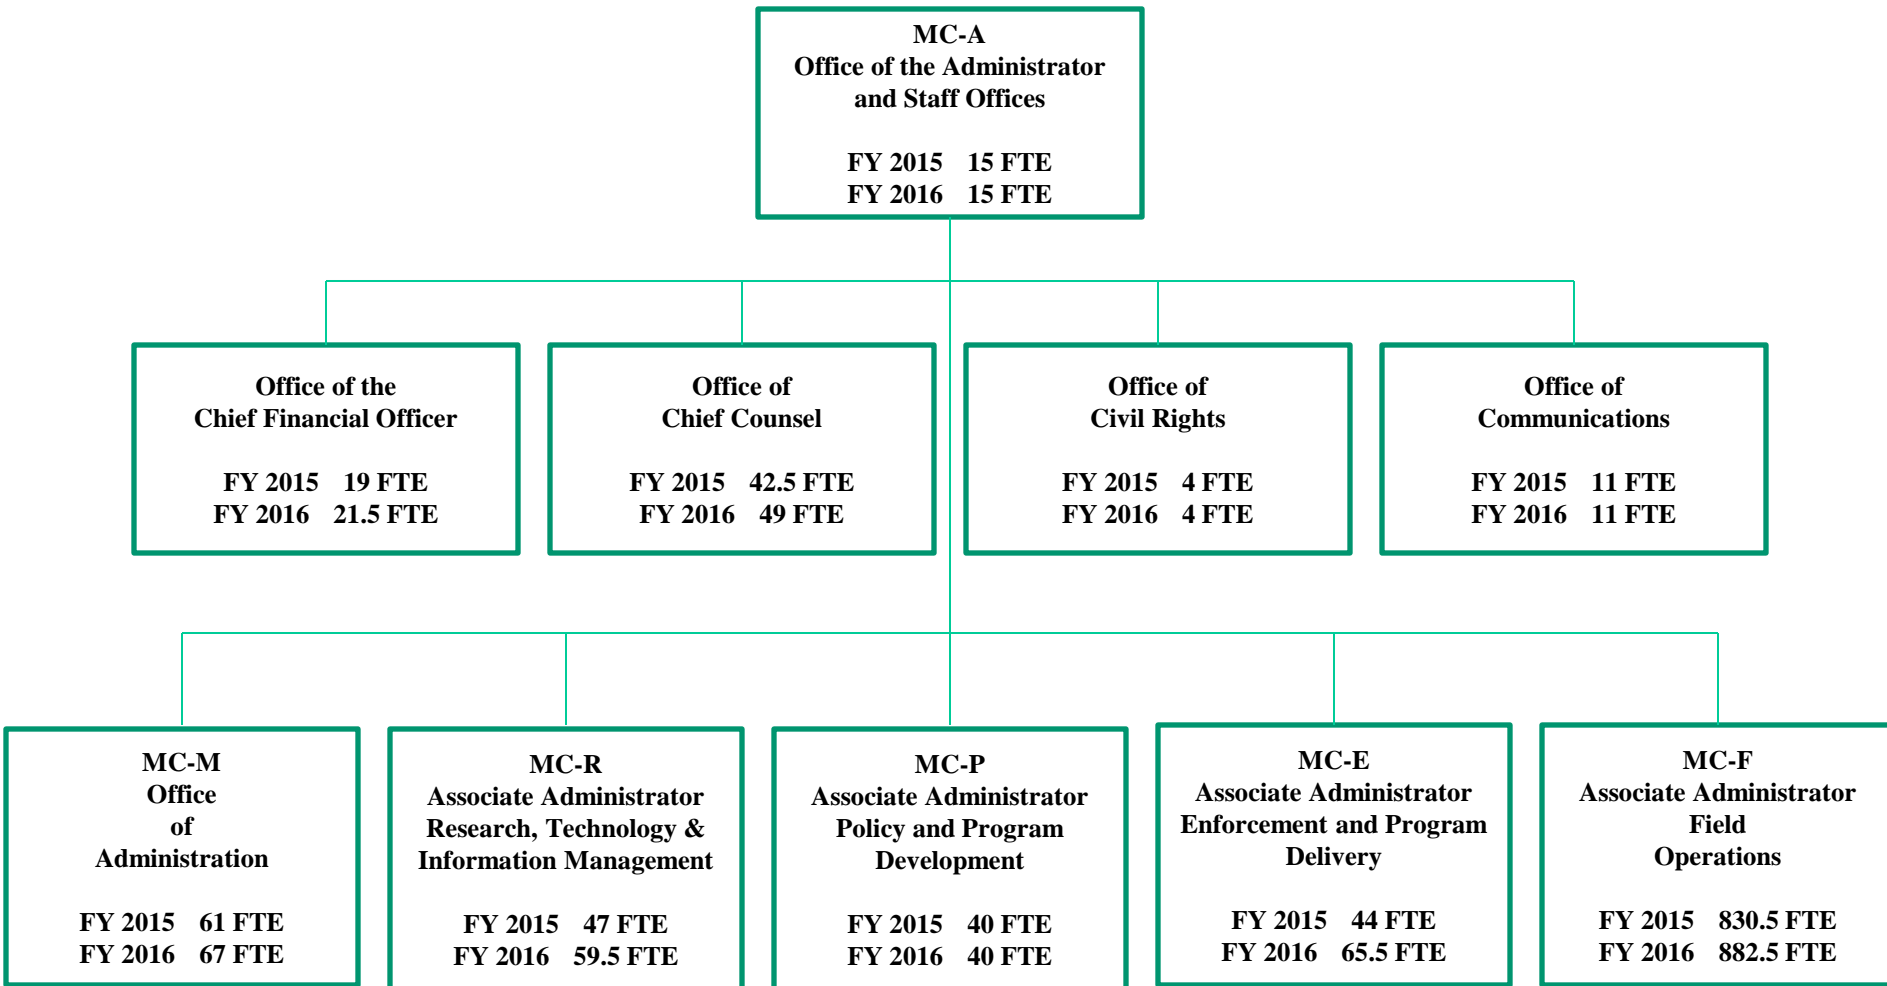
MC-A
Office of the Administrator and Staff Offices

FY 2015 15 FTE
FY 2016 15 FTE

Office of the Chief Financial Officer

FY 2015 19 FTE
FY 2016 21.5 FTE

Office of Chief Counsel

FY 2015 42.5 FTE
FY 2016 49 FTE

Office of Civil Rights

FY 2015 4 FTE
FY 2016 4 FTE

Office of Communications

FY 2015 11 FTE
FY 2016 11 FTE

MC-M
Office of Administration

FY 2015 61 FTE
FY 2016 67 FTE

MC-R
Associate Administrator Research, Technology & Information Management

FY 2015 47 FTE
FY 2016 59.5 FTE

MC-P
Associate Administrator Policy and Program Development

FY 2015 40 FTE
FY 2016 40 FTE

MC-E
Associate Administrator Enforcement and Program Delivery

FY 2015 44 FTE
FY 2016 65.5 FTE

MC-F
Associate Administrator Field Operations

FY 2015 830.5 FTE
FY 2016 882.5 FTE